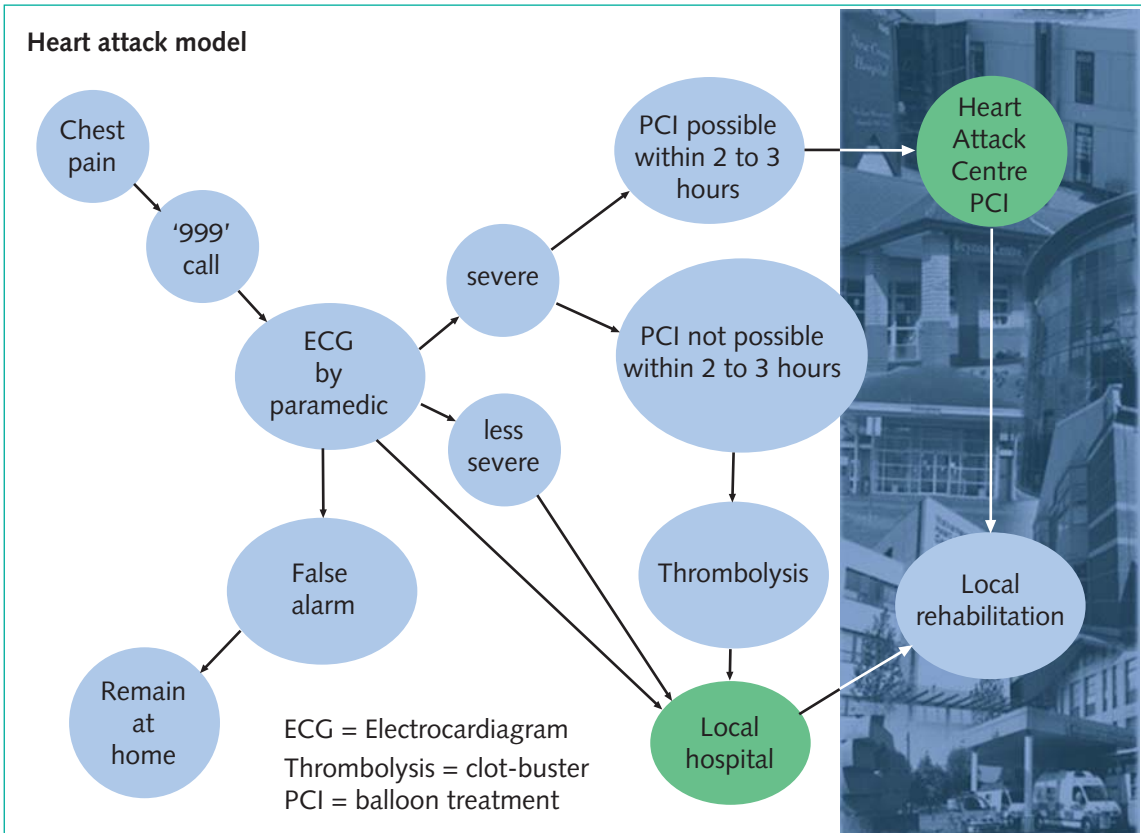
Heart attack model

Chest pain

'999' call

ECG by paramedic

severe

less severe

False alarm

Remain at home

PCI possible within 2 to 3 hours

PCI not possible within 2 to 3 hours

Thrombolysis

Local hospital

Heart Attack Centre PCI

Local rehabilitation

ECG = Electrocardiagram
Thrombolysis = clot-buster
PCI = balloon treatment